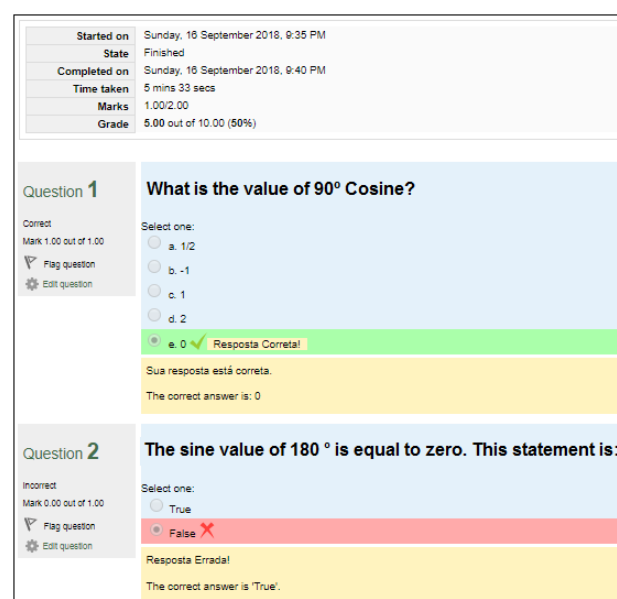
| | |
|---|---|
| Started on | Sunday, 16 September 2018, 9:35 PM |
| State | Finished |
| Completed on | Sunday, 16 September 2018, 9:40 PM |
| Time taken | 5 mins 33 secs |
| Marks | 1.00/2.00 |
| Grade | **5.00** out of 10.00 (**50%**) |

Question 1

Correct

Mark 1.00 out of 1.00

Flag question

Edit question

What is the value of 90º Cosine?

Select one:

a. 1/2

b. -1

c. 1

d. 2

e. 0 Resposta Correta!

Sua resposta está correta.

The correct answer is: 0

Question 2

Incorrect

Mark 0.00 out of 1.00

Flag question

Edit question

The sine value of 180 ° is equal to zero. This statement is:

Select one:

True

False

Resposta Errada!

The correct answer is 'True'.